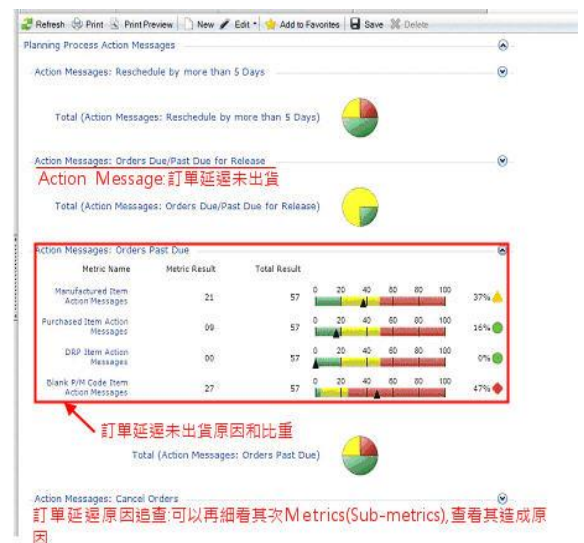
Refresh Print Print Preview New Edit Add to Favorites Save Delete

Planning Process Action Messages

Action Messages: Reschedule by more than 5 Days

Total (Action Messages: Reschedule by more than 5 Days)

Action Messages: Orders Due/Past Due for Release

Action Message:訂單延遲未出貨

Total (Action Messages: Orders Due/Past Due for Release)

Action Messages: Orders Past Due

| Metric Name | Metric Result | Total Result | 0 20 40 60 80 100 | |
|---|---|---|---|---|
| Manufactured Item Action Messages | 21 | 57 | 0 20 40 60 80 100 | 37% |
| Purchased Item Action Messages | 09 | 57 | 0 20 40 60 80 100 | 16% |
| DRP Item Action Messages | 00 | 57 | 0 20 40 60 80 100 | 0% |
| Blank P/M Code Item Action Messages | 27 | 57 | 0 20 40 60 80 100 | 47% |

訂單延遲未出貨原因和比重

Total (Action Messages: Orders Past Due)

Action Messages: Cancel Orders

訂單延遲原因追查:可以再細看其次Metrics(Sub-metrics),查看其造成原因